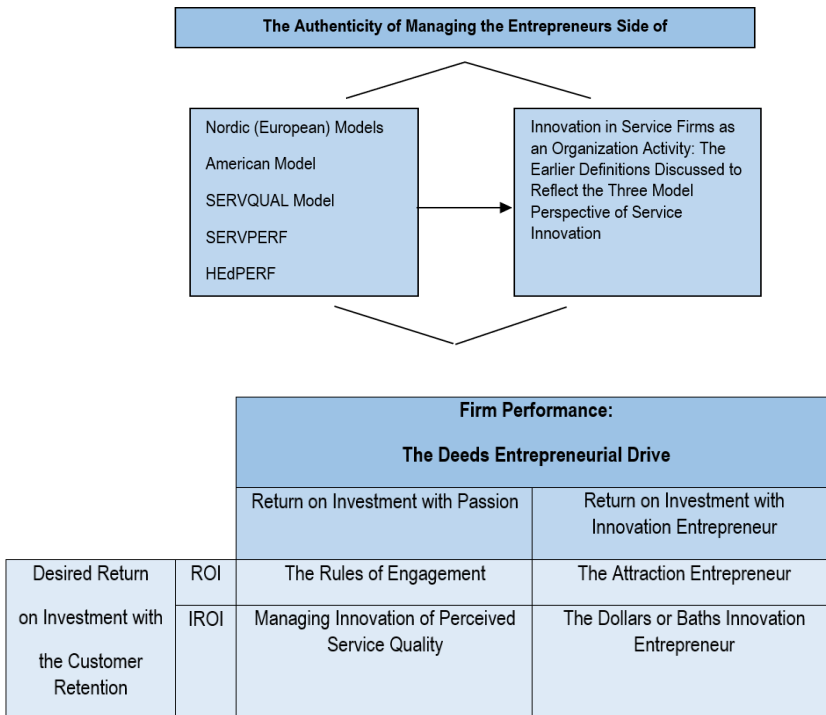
The Authenticity of Managing the Entrepreneurs Side of

Nordic (European) Models
American Model
SERVQUAL Model
SERVPERF
HEdPERF

Innovation in Service Firms as an Organization Activity: The Earlier Definitions Discussed to Reflect the Three Model Perspective of Service Innovation

| | | Firm Performance: The Deeds Entrepreneurial Drive | |
|---|---|---|---|
| | | Return on Investment with Passion | Return on Investment with Innovation Entrepreneur |
| Desired Return on Investment with the Customer Retention | ROI | The Rules of Engagement | The Attraction Entrepreneur |
| | IROI | Managing Innovation of Perceived Service Quality | The Dollars or Baths Innovation Entrepreneur |